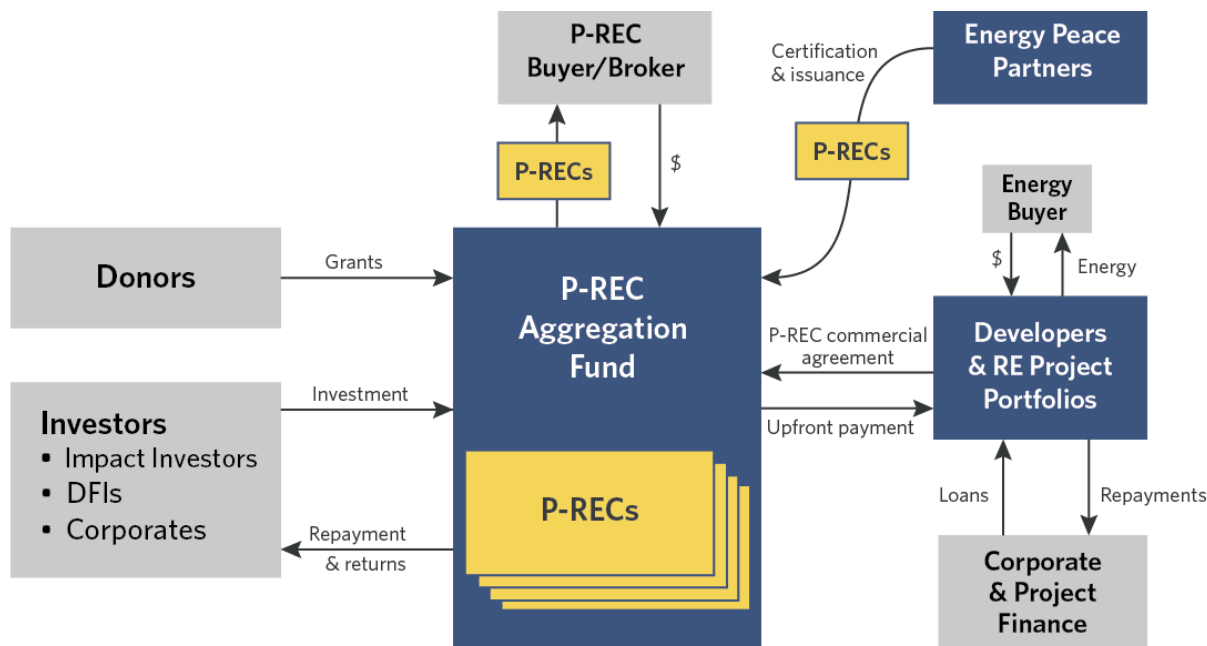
P-REC Buyer/Broker

Energy Peace Partners

Certification & issuance

P-RECs

$

P-RECs

Energy Buyer

Donors

Grants

P-REC Aggregation Fund

$

Energy

P-REC commercial agreement

Developers & RE Project Portfolios

Investors
• Impact Investors
• DFIs
• Corporates

Investment

Upfront payment

P-RECs

Loans

Repayments

Repayment & returns

Corporate & Project Finance